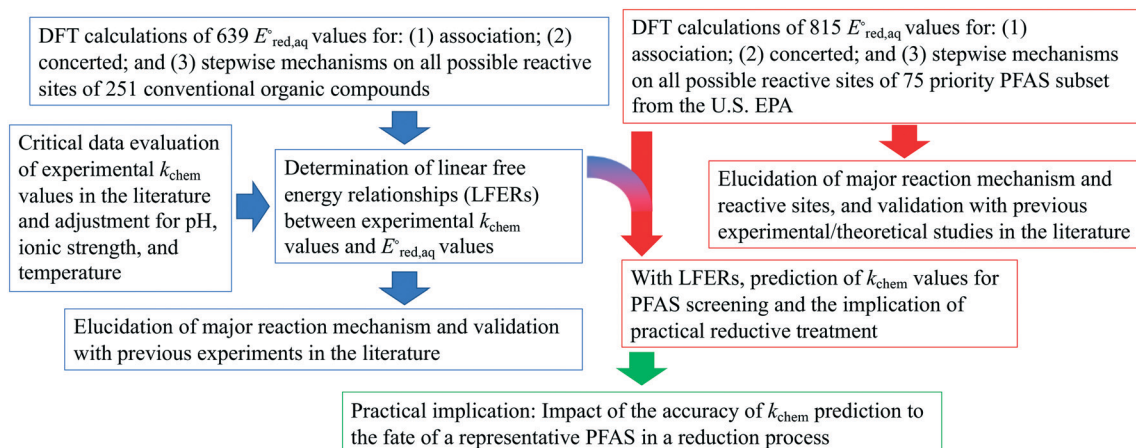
DFT calculations of 639 $E^{\circ}_{\mathrm{red,aq}}$ values for: (1) association; (2) concerted; and (3) stepwise mechanisms on all possible reactive sites of 251 conventional organic compounds

DFT calculations of 815 $E^{\circ}_{\mathrm{red,aq}}$ values for: (1) association; (2) concerted; and (3) stepwise mechanisms on all possible reactive sites of 75 priority PFAS subset from the U.S. EPA

Critical data evaluation of experimental $k_{\mathrm{chem}}$ values in the literature and adjustment for pH, ionic strength, and temperature

Determination of linear free energy relationships (LFERs) between experimental $k_{\mathrm{chem}}$ values and $E^{\circ}_{\mathrm{red,aq}}$ values

Elucidation of major reaction mechanism and reactive sites, and validation with previous experimental/theoretical studies in the literature

With LFERs, prediction of $k_{\mathrm{chem}}$ values for PFAS screening and the implication of practical reductive treatment

Elucidation of major reaction mechanism and validation with previous experiments in the literature

Practical implication: Impact of the accuracy of $k_{\mathrm{chem}}$ prediction to the fate of a representative PFAS in a reduction process